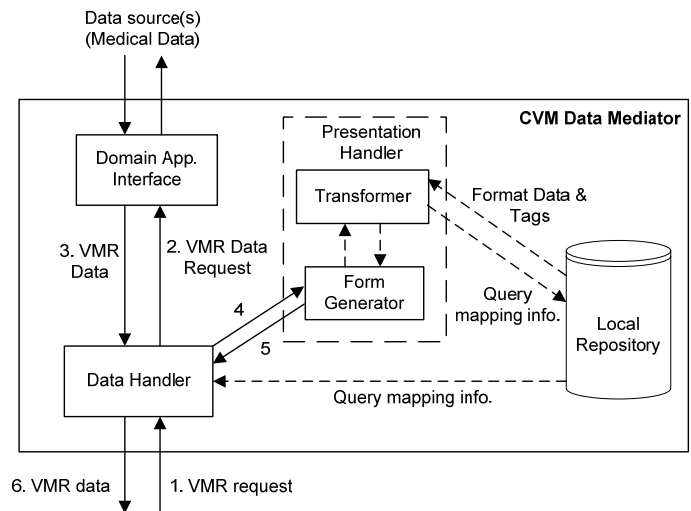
Data source(s)
(Medical Data)

CVM Data Mediator

Domain App. Interface

Presentation Handler

Transformer

Format Data & Tags

3. VMR Data

2. VMR Data Request

Form Generator

Query mapping info.

Local Repository

4

5

Data Handler

Query mapping info.

6. VMR data

1. VMR request